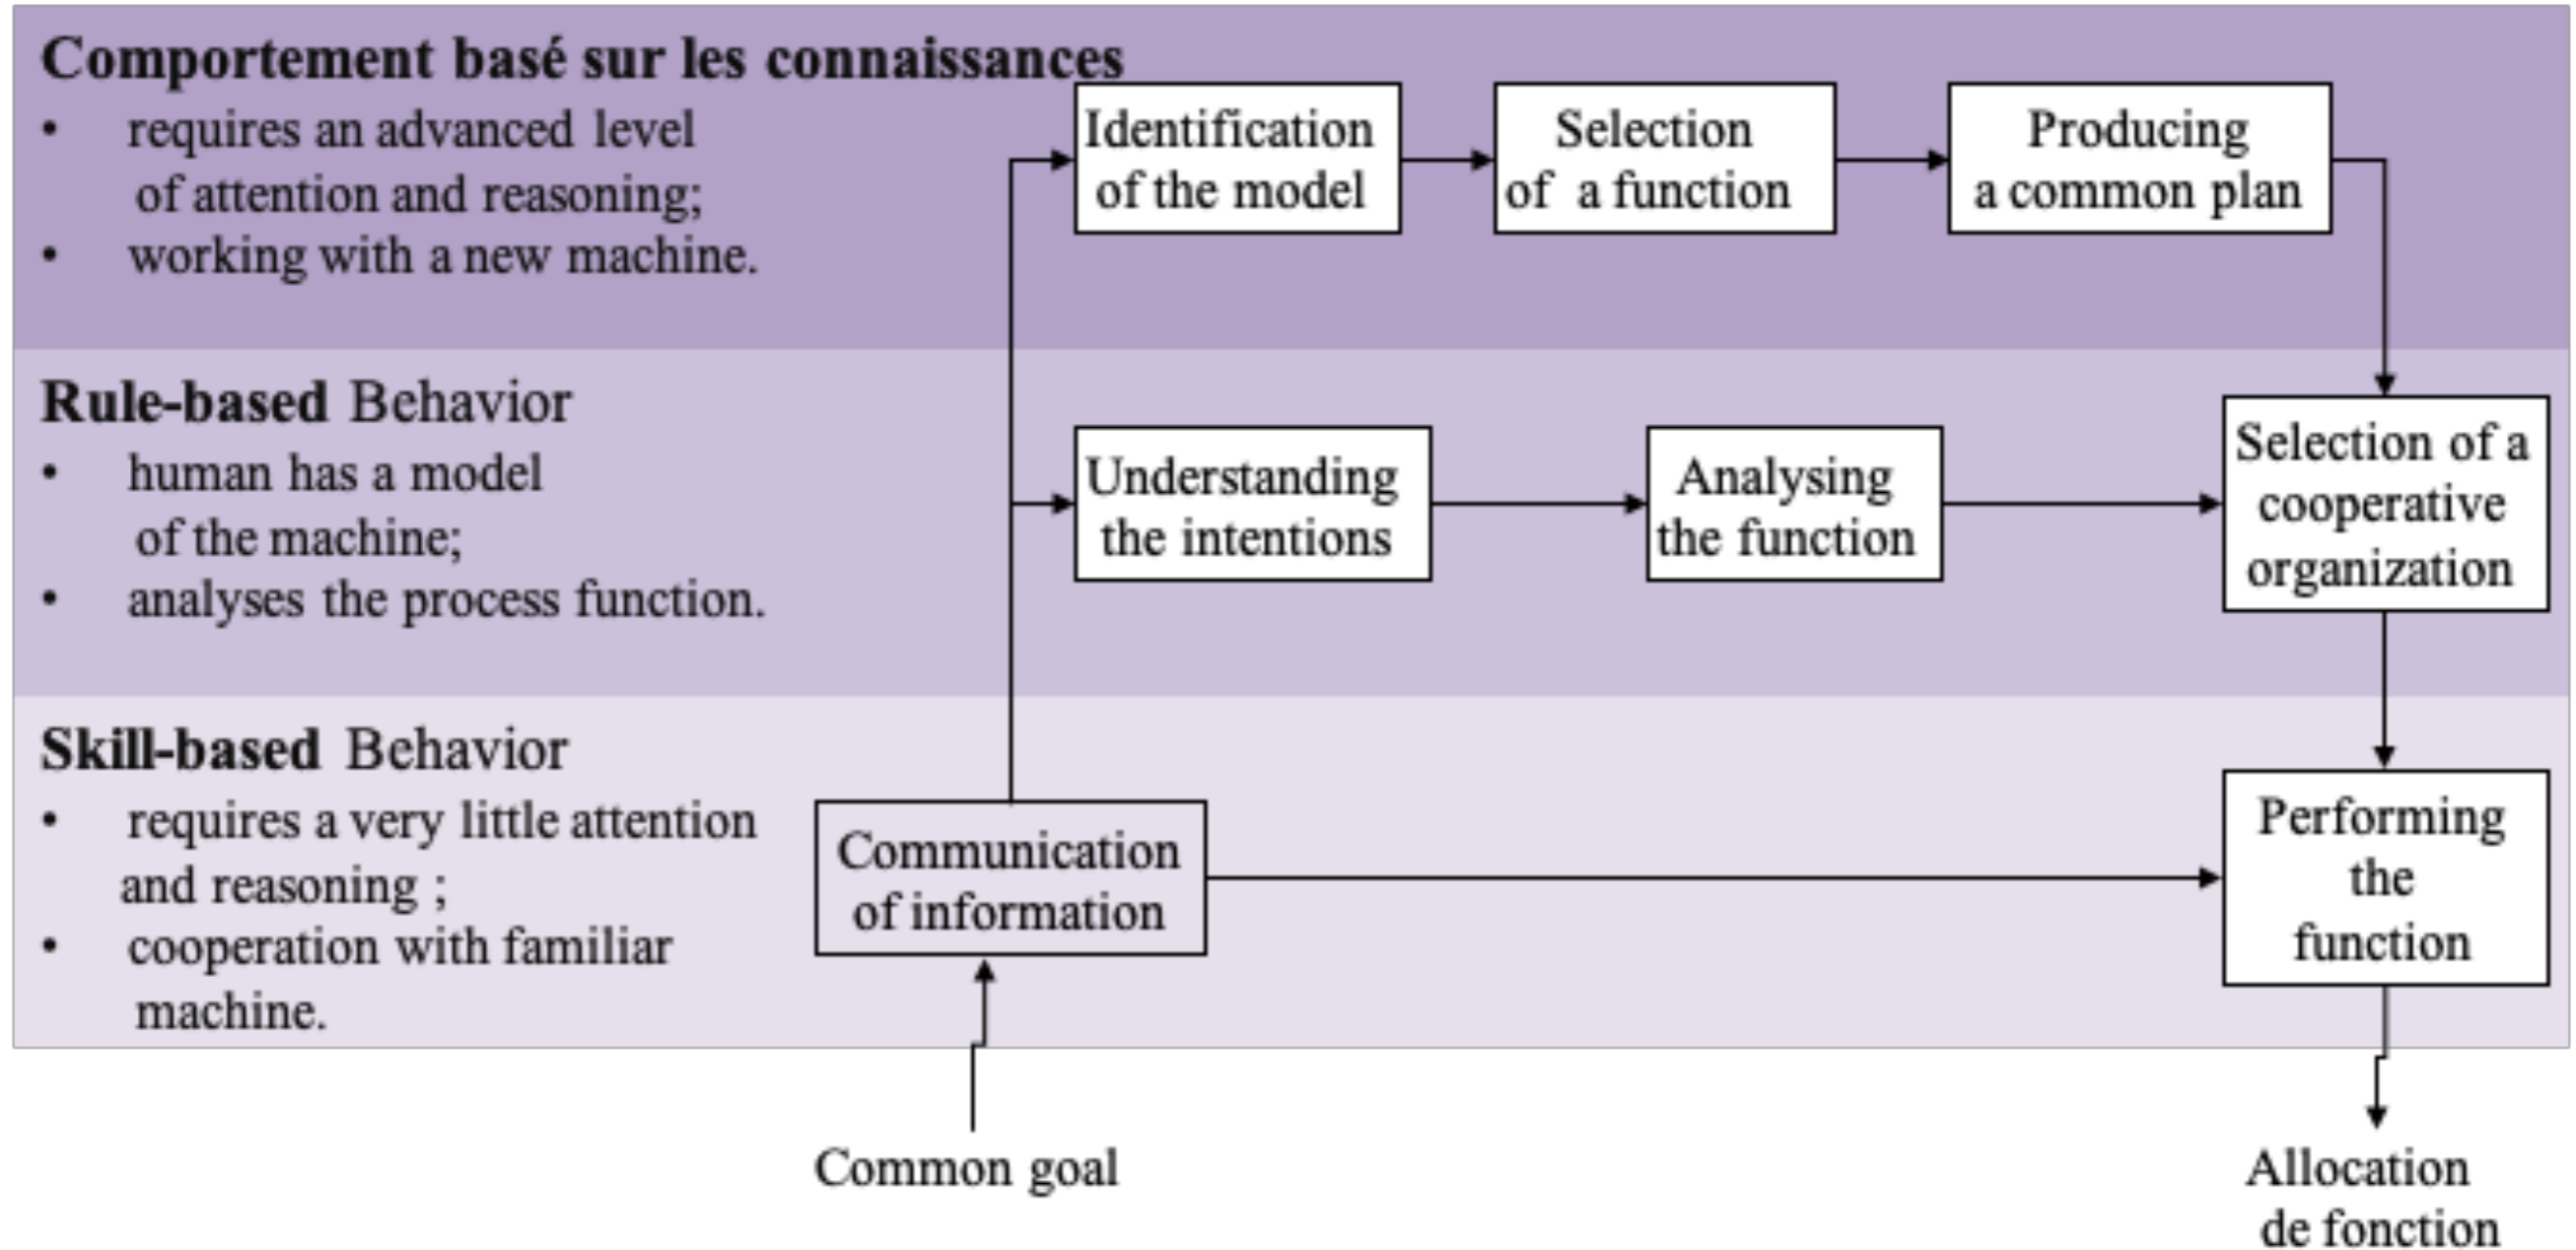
**Comportement basé sur les connaissances**
- requires an advanced level of attention and reasoning;
- working with a new machine.

Identification of the model

Selection of a function

Producing a common plan

**Rule-based** Behavior
- human has a model of the machine;
- analyses the process function.

Understanding the intentions

Analysing the function

Selection of a cooperative organization

**Skill-based** Behavior
- requires a very little attention and reasoning ;
- cooperation with familiar machine.

Communication of information

Performing the function

Common goal

Allocation de fonction